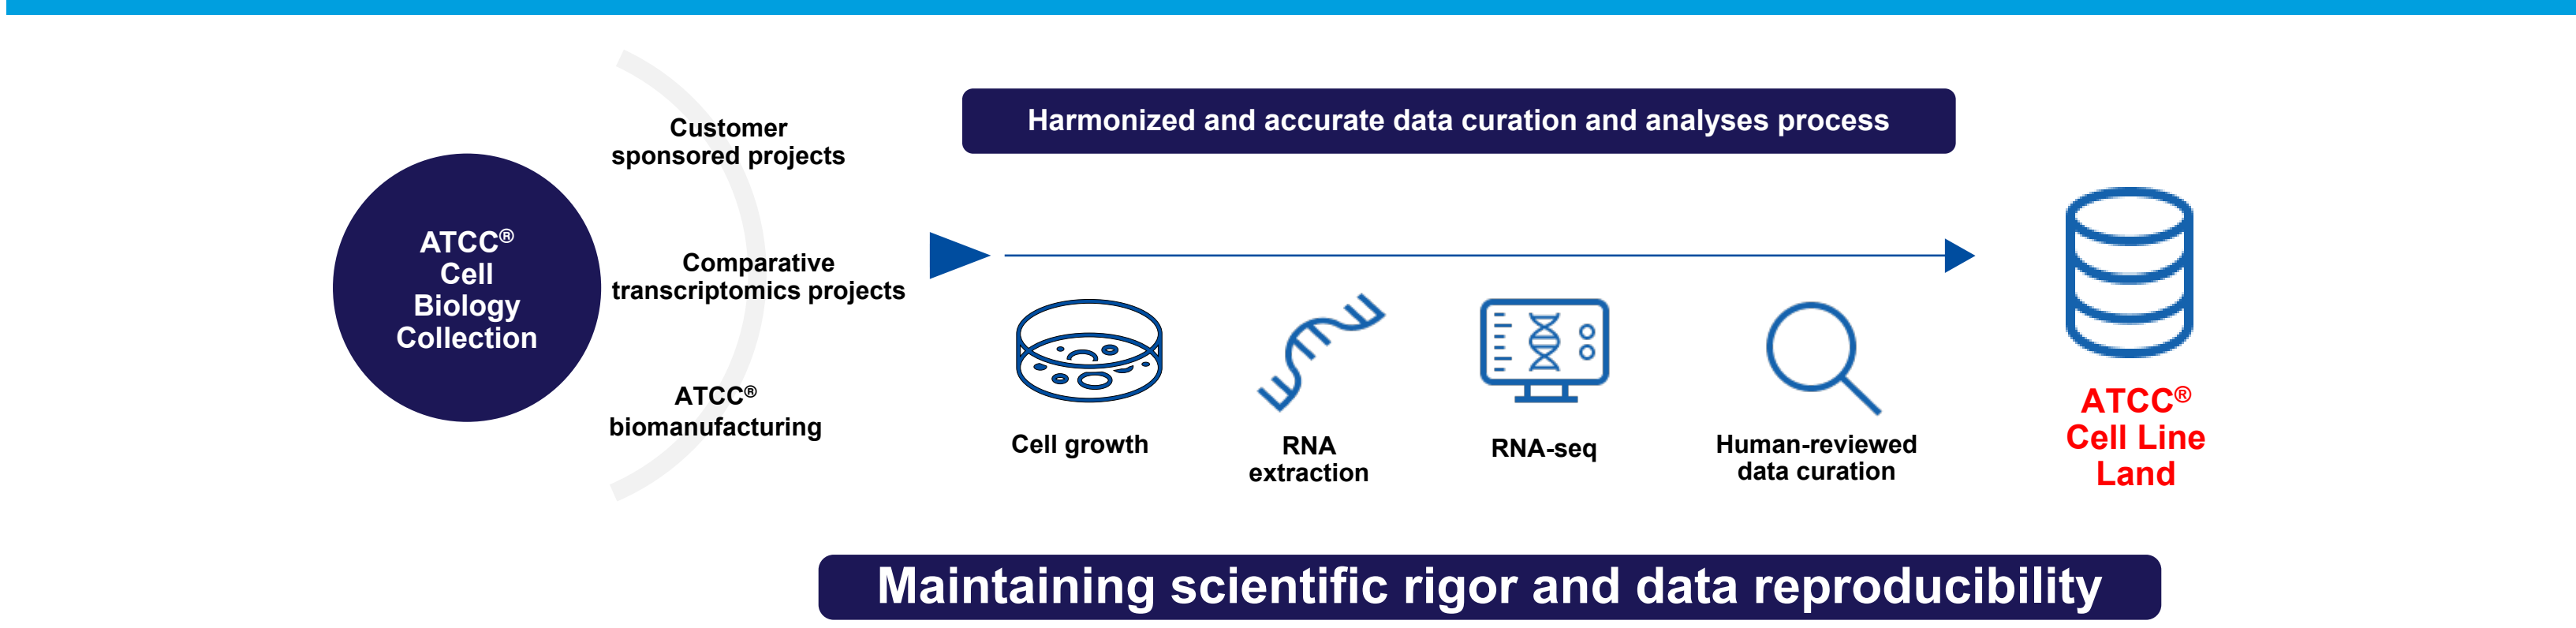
ATCC®
Cell
Biology
Collection

Customer sponsored projects

Comparative transcriptomics projects

ATCC® biomanufacturing

Harmonized and accurate data curation and analyses process

Cell growth

RNA extraction

RNA-seq

Human-reviewed data curation

ATCC®
Cell Line
Land

Maintaining scientific rigor and data reproducibility